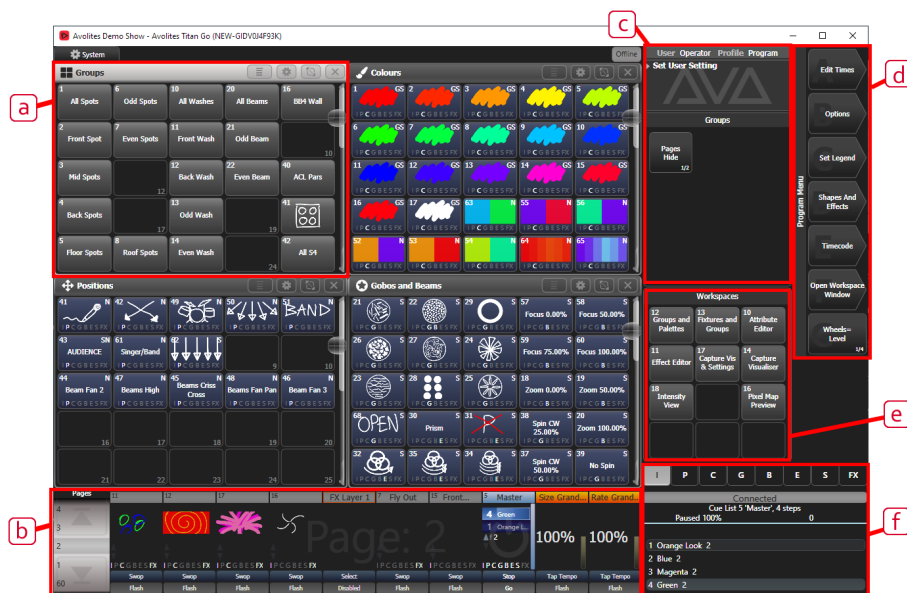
Avolites Demo Show - Avolites Titan Go (NEW-GIDV0J4F93K)

System

Offline

a

b

c

d

e

f

Groups

1 All Spots
6 Odd Spots
10 All Washes
20 All Beams
16 B84 Wall
2 Front Spot
7 Even Spots
11 Front Wash
21 Odd Beam
10
3 Mid Spots
12
12 Back Wash
22 Even Beam
40 ACL Pars
4 Back Spots
17
13 Odd Wash
19
41
5 Floor Spots
8 Roof Spots
14 Even Wash
24
42 All 54

Colours

1 GS
2 GS
3 GS
4 GS
5 GS
6 GS
7 GS
8 GS
9 GS
10 GS
11 GS
12 GS
13 GS
14 GS
15 GS
16 GS
17 GS
63 N
55 N
60 N
52 N
53 N
54 N
64 N
65 N

Positions

41 N
42 N
49 N
50 N
51 N
43 SN AUDIENCE
61 Singer/Band
62 S
9
10
44 N Beam Fan 2
47 Beams High
45 Beams Criss Cross
48 Beams Fan Pan
46 Beam Fan 3
16
17
18
19
20
21
22
23
24
25

Gobos and Beams

21 S
28 S
29 S
57 S Focus 0.00%
58 S Focus 50.00%
26 S
27 S
24 S
59 S Focus 75.00%
60 S Focus 100.00%
23 S
22 S
25 S
18 S Zoom 0.00%
19 S Zoom 50.00%
68 S OPEN
30 S Prism
31 S
38 S Spin CW 25.00%
20 S Zoom 100.00%
32 S
35 S
36 S
37 S Spin CW 50.00%
39 S No Spin

User Operator Profile Program
Set User Setting
Groups
Pages Hide 1/2

Edit Times
Options
Set Legend
Shapes And Effects
Timecode
Open Workspace Window
Wheels= Level 1/4
Program Menu

Workspaces
12 Groups and Palettes
13 Fixtures and Groups
10 Attribute Editor
11 Effect Editor
17 Capture Vis & Settings
14 Capture Visualiser
18 Intensity View
16 Pixel Map Preview

Pages
4
3
2
1
60
11
12
17
16
FX Layer 1
7 Fly Out
15 Front...
5 Master
Size Grand...
Rate Grand...
Page: 2
4 Green
1 Orange L...
2
100%
100%
Swop Flash
Swop Flash
Swop Flash
Swop Flash
Select Disabled
Swop Flash
Swop Flash
Stop Go
Tap Tempo Flash
Tap Tempo Flash

I P C G B E S FX
Connected
Cue List 5 'Master', 4 steps
Paused 100% 0
1 Orange Look 2
2 Blue 2
3 Magenta 2
4 Green 2